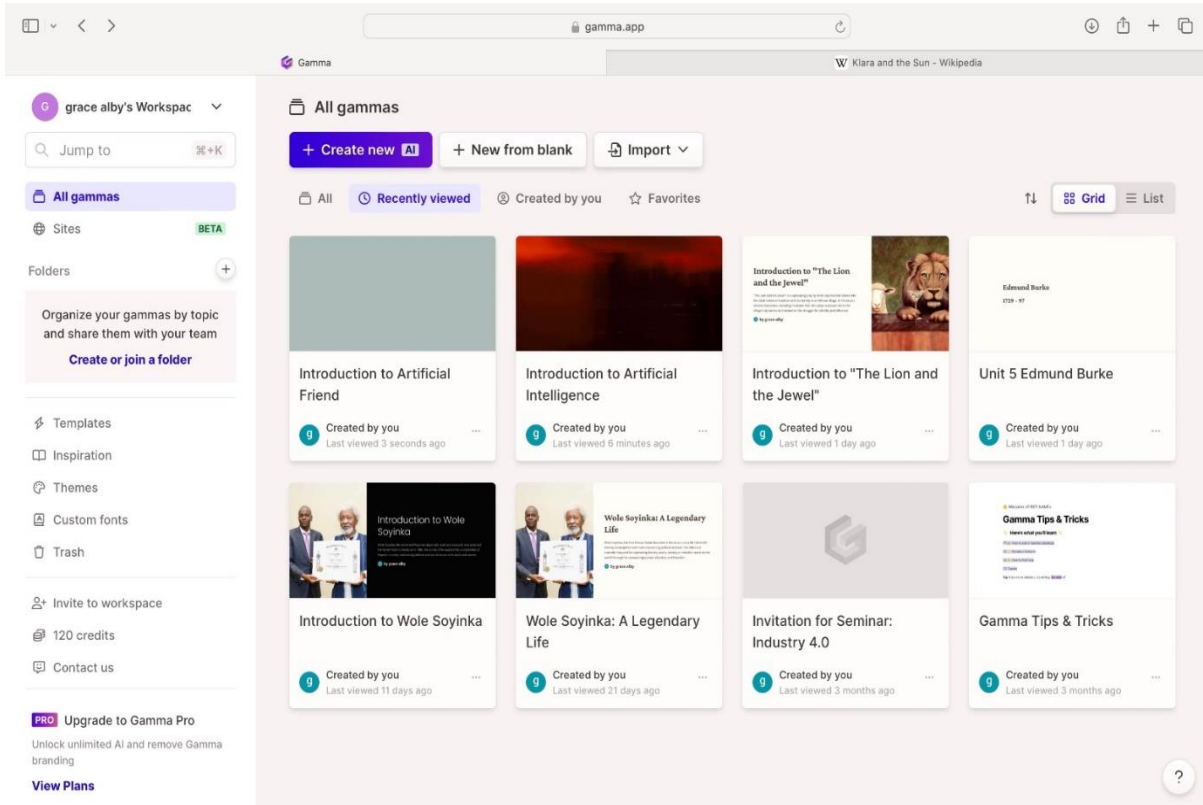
gamma.app

Gamma

W Klara and the Sun - Wikipedia

G grace alby's Workspac

Jump to ⌘+K

All gammas

Sites BETA

Folders +

Organize your gammas by topic and share them with your team

Create or join a folder

Templates

Inspiration

Themes

Custom fonts

Trash

Invite to workspace

120 credits

Contact us

PRO Upgrade to Gamma Pro

Unlock unlimited AI and remove Gamma branding

View Plans

All gammas

+ Create new AI

+ New from blank

Import

All

Recently viewed

Created by you

Favorites

Grid

List

Introduction to Artificial Friend
g Created by you
Last viewed 3 seconds ago

Introduction to Artificial Intelligence
g Created by you
Last viewed 6 minutes ago

Introduction to "The Lion and the Jewel"
Introduction to "The Lion and the Jewel"
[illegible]
g Created by you
Last viewed 1 day ago

Edmund Burke
1729 - 97
Unit 5 Edmund Burke
g Created by you
Last viewed 1 day ago

Introduction to Wole Soyinka
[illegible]
Introduction to Wole Soyinka
g Created by you
Last viewed 11 days ago

Wole Soyinka: A Legendary Life
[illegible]
Wole Soyinka: A Legendary Life
g Created by you
Last viewed 21 days ago

Invitation for Seminar: Industry 4.0
g Created by you
Last viewed 3 months ago

Gamma Tips & Tricks
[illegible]
Gamma Tips & Tricks
g Created by you
Last viewed 3 months ago

?